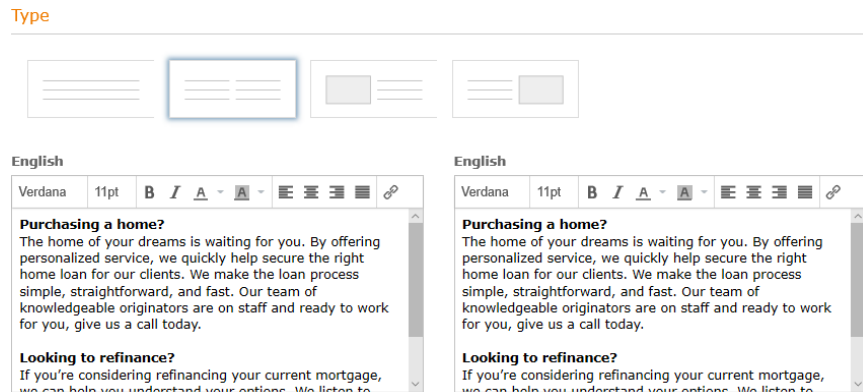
Type

English

Verdana 11pt B I A A

**Purchasing a home?**
The home of your dreams is waiting for you. By offering personalized service, we quickly help secure the right home loan for our clients. We make the loan process simple, straightforward, and fast. Our team of knowledgeable originators are on staff and ready to work for you, give us a call today.

**Looking to refinance?**
If you're considering refinancing your current mortgage, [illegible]

English

Verdana 11pt B I A A

**Purchasing a home?**
The home of your dreams is waiting for you. By offering personalized service, we quickly help secure the right home loan for our clients. We make the loan process simple, straightforward, and fast. Our team of knowledgeable originators are on staff and ready to work for you, give us a call today.

**Looking to refinance?**
If you're considering refinancing your current mortgage, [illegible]